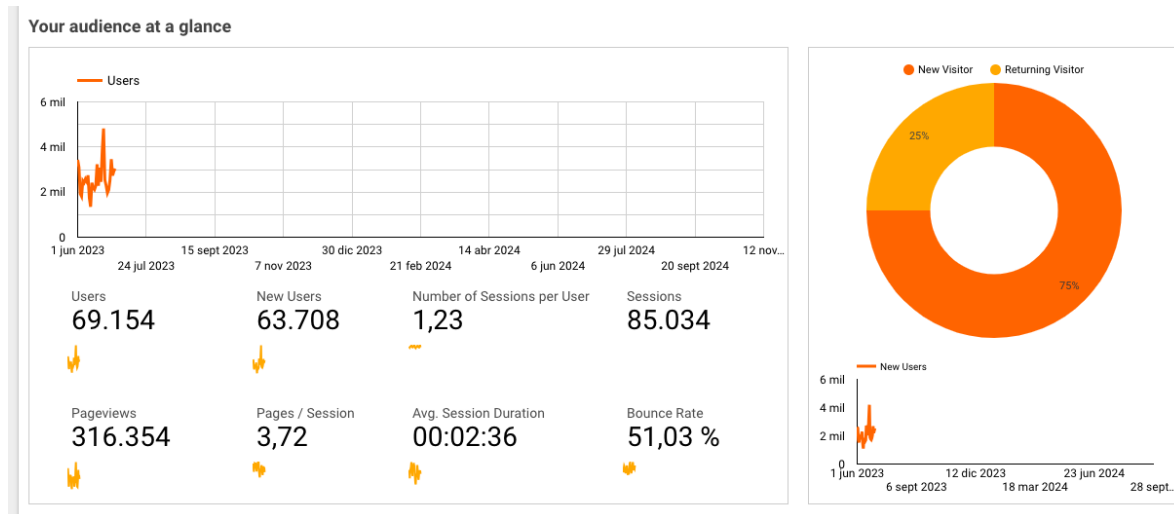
Your audience at a glance

Users

6 mil
4 mil
2 mil
0

1 jun 2023
24 jul 2023
15 sept 2023
7 nov 2023
30 dic 2023
21 feb 2024
14 abr 2024
6 jun 2024
29 jul 2024
20 sept 2024
12 nov...

Users
69.154

New Users
63.708

Number of Sessions per User
1,23

Sessions
85.034

Pageviews
316.354

Pages / Session
3,72

Avg. Session Duration
00:02:36

Bounce Rate
51,03 %

New Visitor
Returning Visitor

25%
75%

New Users

6 mil
4 mil
2 mil
0

1 jun 2023
6 sept 2023
12 dic 2023
18 mar 2024
23 jun 2024
28 sept...